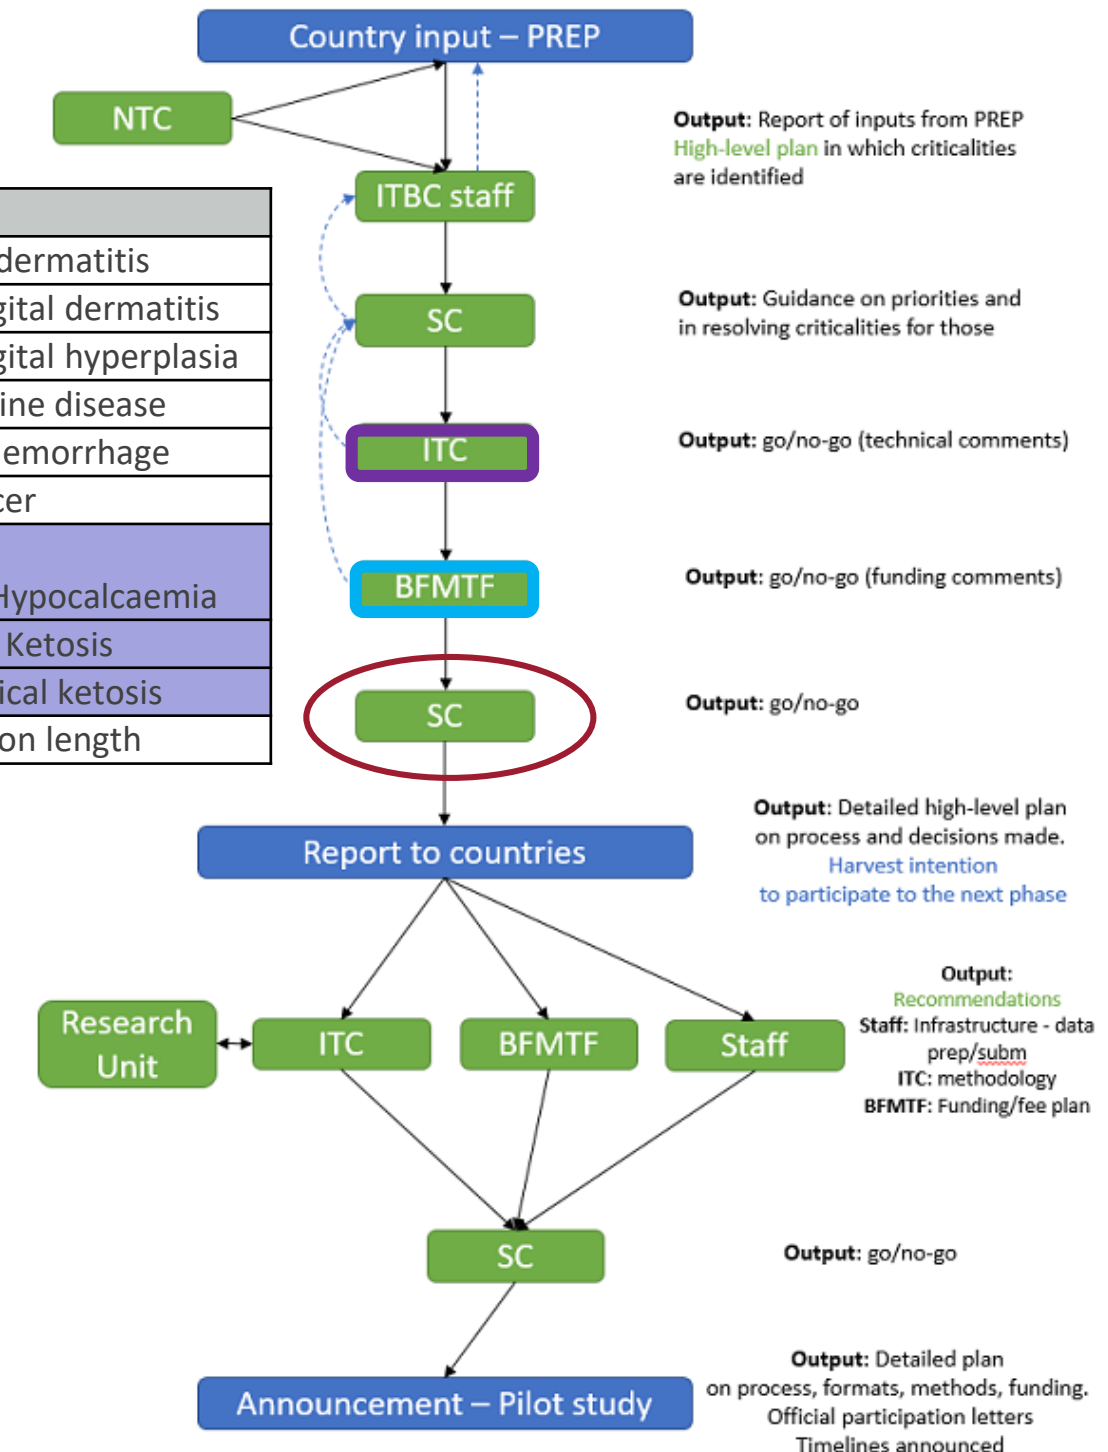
Country input – PREP

NTC

ITBC staff

Output: Report of inputs from PREP
High-level plan in which criticalities are identified

|  |
|---|
| dermatitis |
| gital dermatitis |
| gital hyperplasia |
| ine disease |
| emorrhage |
| cer |
| Hypocalcaemia |
| Ketosis |
| ical ketosis |
| on length |

SC

Output: Guidance on priorities and in resolving criticalities for those

ITC

Output: go/no-go (technical comments)

BFMTF

Output: go/no-go (funding comments)

SC

Output: go/no-go

Report to countries

Output: Detailed high-level plan on process and decisions made.
Harvest intention to participate to the next phase

Research Unit

ITC

BFMTF

Staff

Output:
Recommendations
Staff: Infrastructure - data prep/subm
ITC: methodology
BFMTF: Funding/fee plan

SC

Output: go/no-go

Announcement – Pilot study

Output: Detailed plan on process, formats, methods, funding.
Official participation letters
Timelines announced